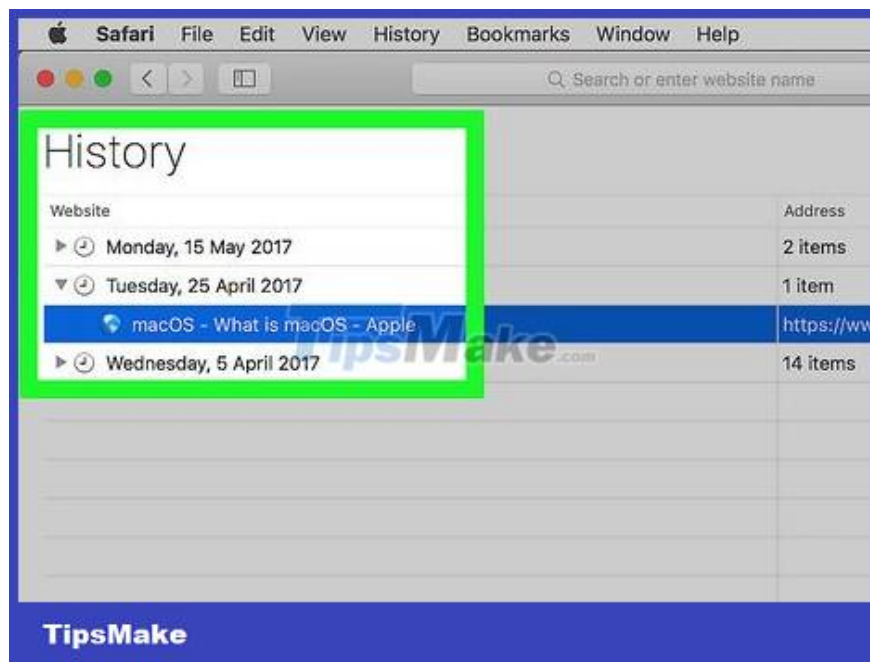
Safari File Edit View History Bookmarks Window Help

Search or enter website name

History

Website

Address

Monday, 15 May 2017

2 items

Tuesday, 25 April 2017

1 item

macOS - What is macOS - Apple

https://ww

Wednesday, 5 April 2017

14 items

TipsMake.com

TipsMake